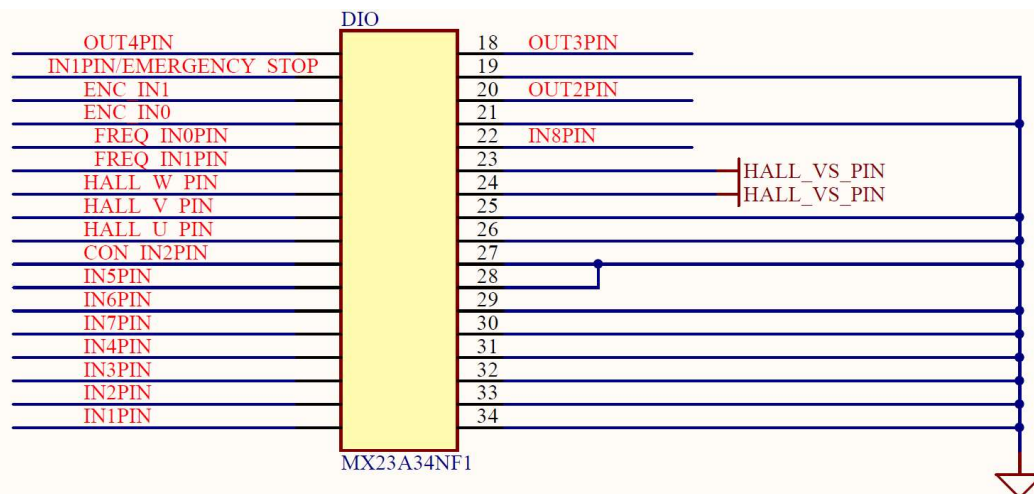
DIO

OUT4PIN
IN1PIN/EMERGENCY_STOP
ENC_IN1
ENC_IN0
FREQ_IN0PIN
FREQ_IN1PIN
HALL_W_PIN
HALL_V_PIN
HALL_U_PIN
CON_IN2PIN
IN5PIN
IN6PIN
IN7PIN
IN4PIN
IN3PIN
IN2PIN
IN1PIN

18 OUT3PIN
19
20 OUT2PIN
21
22 IN8PIN
23
24
25
26
27
28
29
30
31
32
33
34

HALL_VS_PIN
HALL_VS_PIN

MX23A34NF1